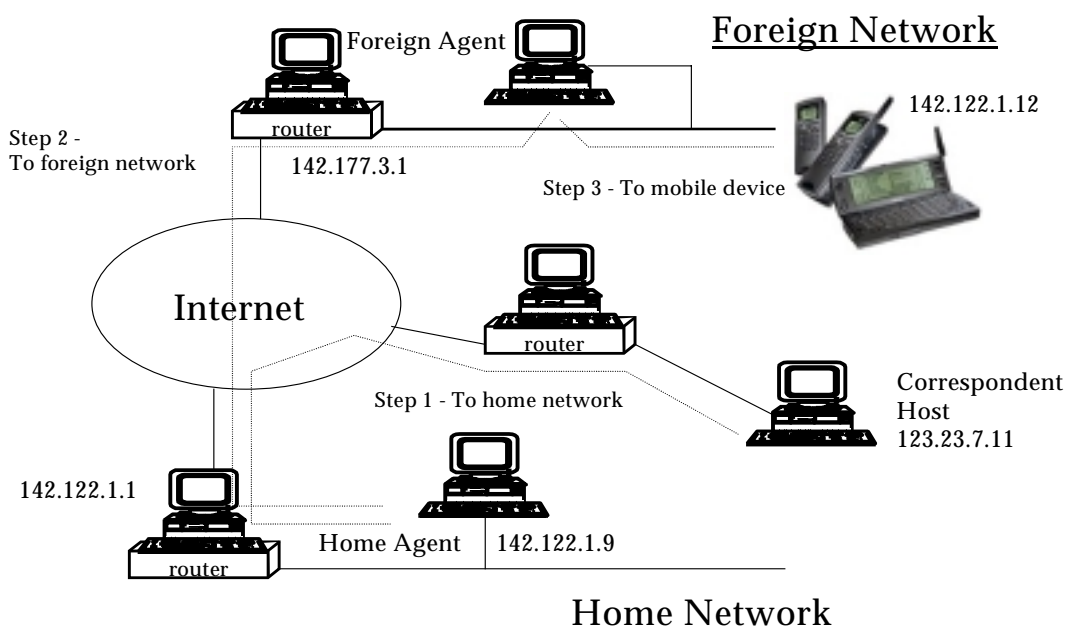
Foreign Agent

Foreign Network

142.122.1.12

router

Step 2 - To foreign network

142.177.3.1

Step 3 - To mobile device

Internet

router

Correspondent Host 123.23.7.11

Step 1 - To home network

142.122.1.1

Home Agent

142.122.1.9

router

Home Network